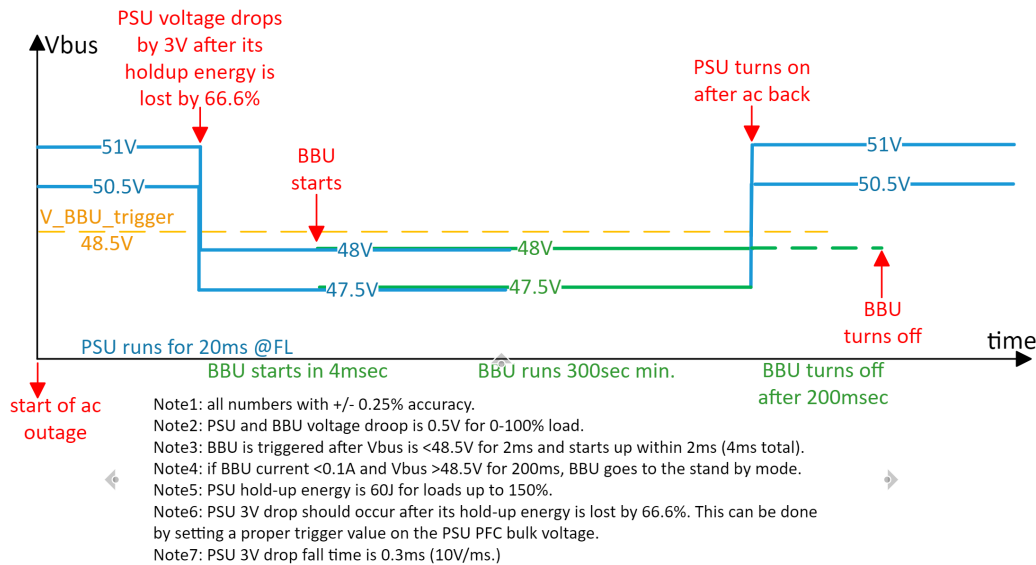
Vbus

PSU voltage drops by 3V after its holdup energy is lost by 66.6%

PSU turns on after ac back

BBU starts

51V

50.5V

V_BBU_trigger 48.5V

48V

48V

47.5V

47.5V

51V

50.5V

BBU turns off

PSU runs for 20ms @FL

time

start of ac outage

BBU starts in 4msec

BBU runs 300sec min.

BBU turns off after 200msec

Note1: all numbers with +/- 0.25% accuracy.
Note2: PSU and BBU voltage droop is 0.5V for 0-100% load.
Note3: BBU is triggered after Vbus is <48.5V for 2ms and starts up within 2ms (4ms total).
Note4: if BBU current <0.1A and Vbus >48.5V for 200ms, BBU goes to the stand by mode.
Note5: PSU hold-up energy is 60J for loads up to 150%.
Note6: PSU 3V drop should occur after its hold-up energy is lost by 66.6%. This can be done by setting a proper trigger value on the PSU PFC bulk voltage.
Note7: PSU 3V drop fall time is 0.3ms (10V/ms.)